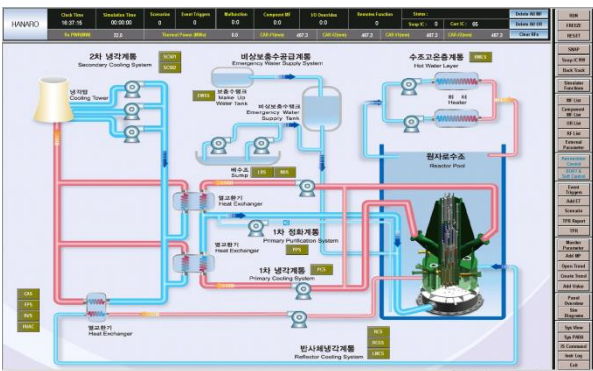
HANARO

| Clock Time | Simulation Time | Scenarios | Event Triggers | Malfunction | Component MF | I/O Overrides | Remote Function | Status : |
|---|---|---|---|---|---|---|---|---|
| 16:37:16 | 00:00:00 | 0 | 0 | 0.0 | 0.0 | 0.0 | 0 | Snap IC : 0 Curr IC : 00 |

Nu PWR(MW) 22.0 Thermal Power (MWt) 0.0 CAR #1(mm) 487.3 CAR #2(mm) 487.3 CAR #3(mm) 487.3 CAR #4(mm) 487.3

Delete All MF
Delete All OR
Clear Mfs

RUN
FREEZE
RESET
SNAP
Snap IC/BR
Back Track
Simulator Function
MF List
Component MF List
OR List
RF List
External Parameter
Instructor Control
START & Soft Control
Event Triggers
Add ET
Scenario
TPR Report
TPR
Monitor Parameter
Add MP
Open Trend
Create Trend
Add Value
Panel Overview
Sim Diagram
Sys View
Sys PARA
IS Command
Instr Log
Exit

2차 냉각계통
Secondary Cooling System
SCWT
SCWD

냉각탑
Cooling Tower

비상보충수공급계통
Emergency Water Supply System

보충수탱크
Make Up Water Tank
TWTS

비상보충수탱크
Emergency Water Supply Tank

배수조
Sump
LWS
MWS

수조고온층계통
Hot Water Layer
HWLS

히터
Heater

원자로수조
Reactor Pool

열교환기
Heat Exchanger

열교환기
Heat Exchanger

1차 정화계통
Primary Purification System
PPS

1차 냉각계통
Primary Cooling System
PCS

CAS
FPS
RVS
HVAC

열교환기
Heat Exchanger

반사체냉각계통
Reflector Cooling System
RCS
RCSS
LHCS